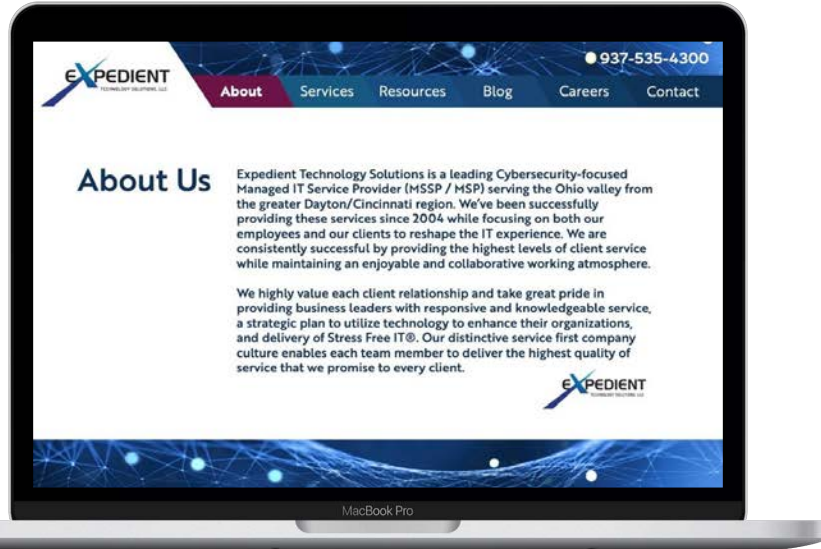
EXPEDIENT
TECHNOLOGY SOLUTIONS, LLC

937-535-4300

About Services Resources Blog Careers Contact

About Us

Expedient Technology Solutions is a leading Cybersecurity-focused Managed IT Service Provider (MSSP / MSP) serving the Ohio valley from the greater Dayton/Cincinnati region. We've been successfully providing these services since 2004 while focusing on both our employees and our clients to reshape the IT experience. We are consistently successful by providing the highest levels of client service while maintaining an enjoyable and collaborative working atmosphere.

We highly value each client relationship and take great pride in providing business leaders with responsive and knowledgeable service, a strategic plan to utilize technology to enhance their organizations, and delivery of Stress Free IT®. Our distinctive service first company culture enables each team member to deliver the highest quality of service that we promise to every client.

EXPEDIENT
TECHNOLOGY SOLUTIONS, LLC

MacBook Pro